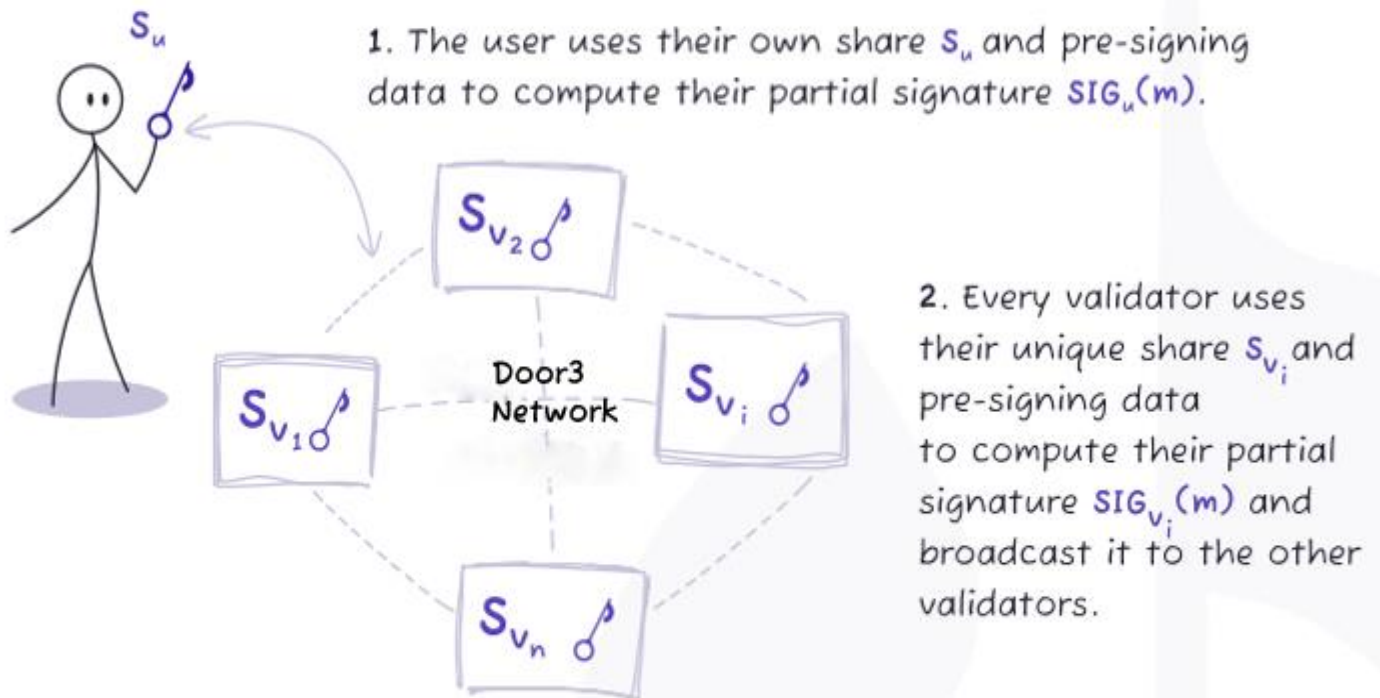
$S_u$

1. The user uses their own share $S_u$ and pre-signing data to compute their partial signature $SIG_u(m)$.

$S_{v_2}$

Door3 Network

$S_{v_1}$

$S_{v_i}$

$S_{v_n}$

2. Every validator uses their unique share $S_{v_i}$ and pre-signing data to compute their partial signature $SIG_{v_i}(m)$ and broadcast it to the other validators.